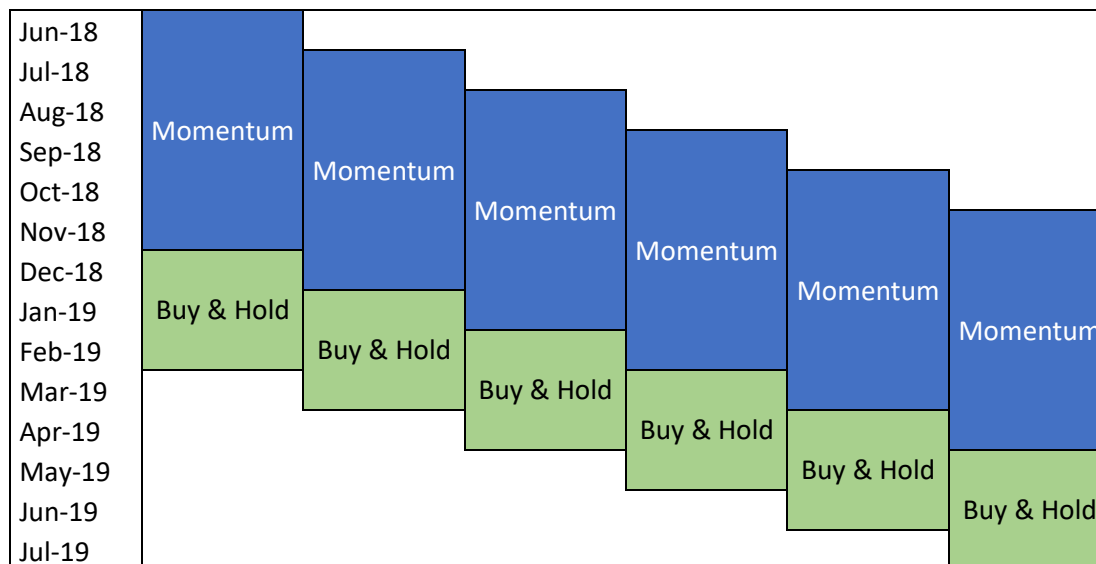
Jun-18
Jul-18
Aug-18
Sep-18
Oct-18
Nov-18
Dec-18
Jan-19
Feb-19
Mar-19
Apr-19
May-19
Jun-19
Jul-19

Momentum
Buy & Hold

Momentum
Buy & Hold

Momentum
Buy & Hold

Momentum
Buy & Hold

Momentum
Buy & Hold

Momentum
Buy & Hold